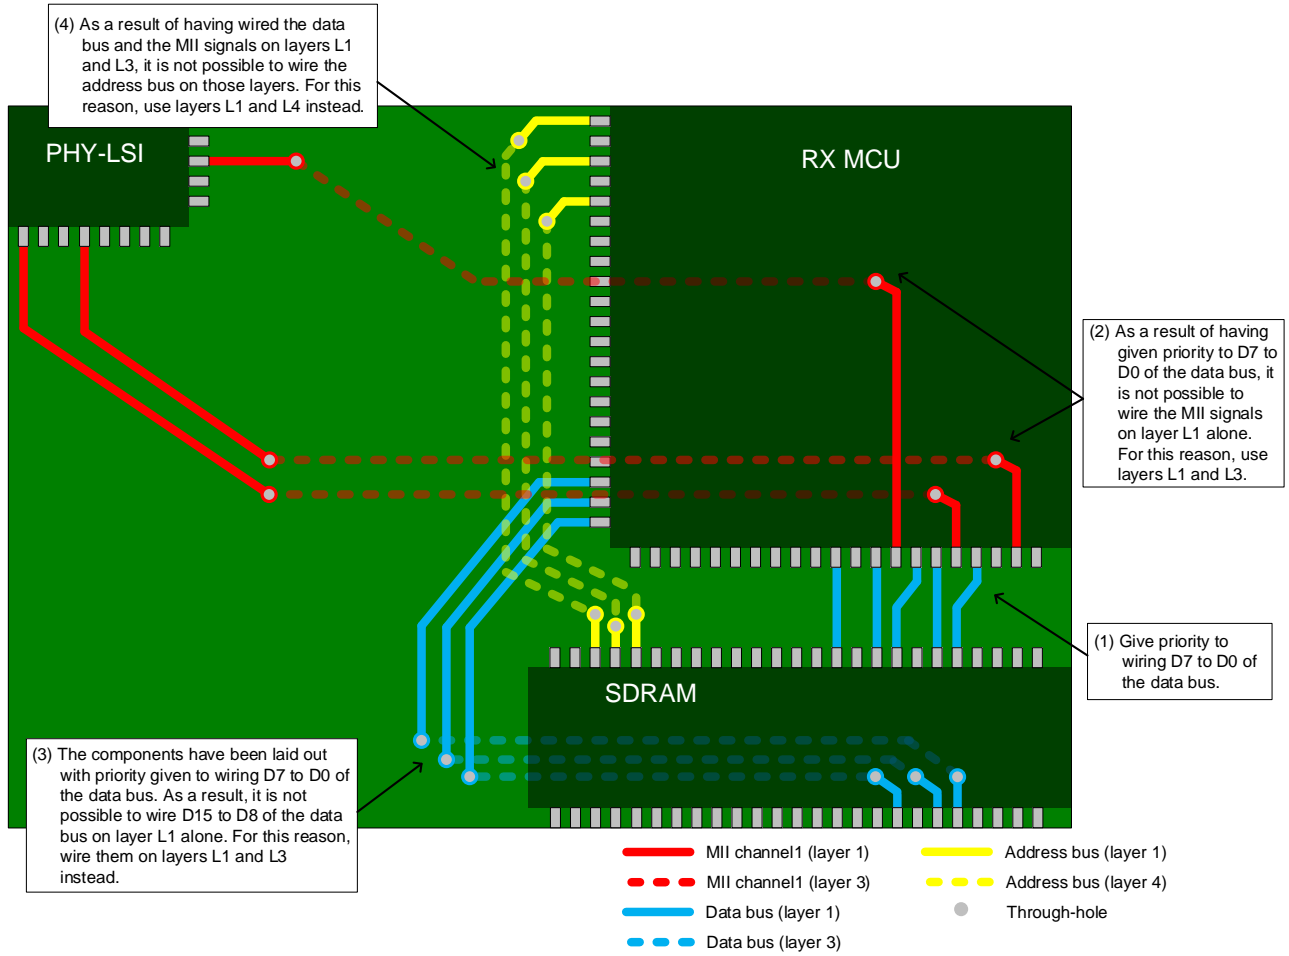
(4) As a result of having wired the data bus and the MII signals on layers L1 and L3, it is not possible to wire the address bus on those layers. For this reason, use layers L1 and L4 instead.

PHY-LSI

RX MCU

(2) As a result of having given priority to D7 to D0 of the data bus, it is not possible to wire the MII signals on layer L1 alone. For this reason, use layers L1 and L3.

(1) Give priority to wiring D7 to D0 of the data bus.

SDRAM

(3) The components have been laid out with priority given to wiring D7 to D0 of the data bus. As a result, it is not possible to wire D15 to D8 of the data bus on layer L1 alone. For this reason, wire them on layers L1 and L3 instead.

MII channel1 (layer 1)
MII channel1 (layer 3)
Data bus (layer 1)
Data bus (layer 3)
Address bus (layer 1)
Address bus (layer 4)
Through-hole